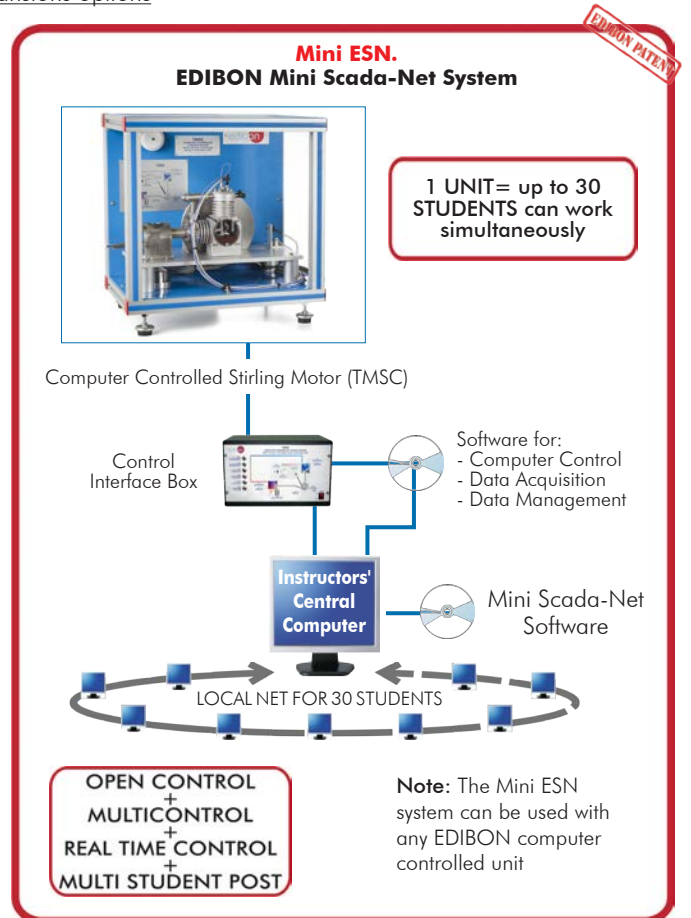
Mini ESN.
EDIBON Mini Scada-Net System

EDIBON PATENT

1 UNIT= up to 30 STUDENTS can work simultaneously

Computer Controlled Stirling Motor (TMSC)

Control Interface Box

Software for:
- Computer Control
- Data Acquisition
- Data Management

Instructors' Central Computer

Mini Scada-Net Software

LOCAL NET FOR 30 STUDENTS

OPEN CONTROL
+
MULTICONTROL
+
REAL TIME CONTROL
+
MULTI STUDENT POST

Note: The Mini ESN system can be used with any EDIBON computer controlled unit